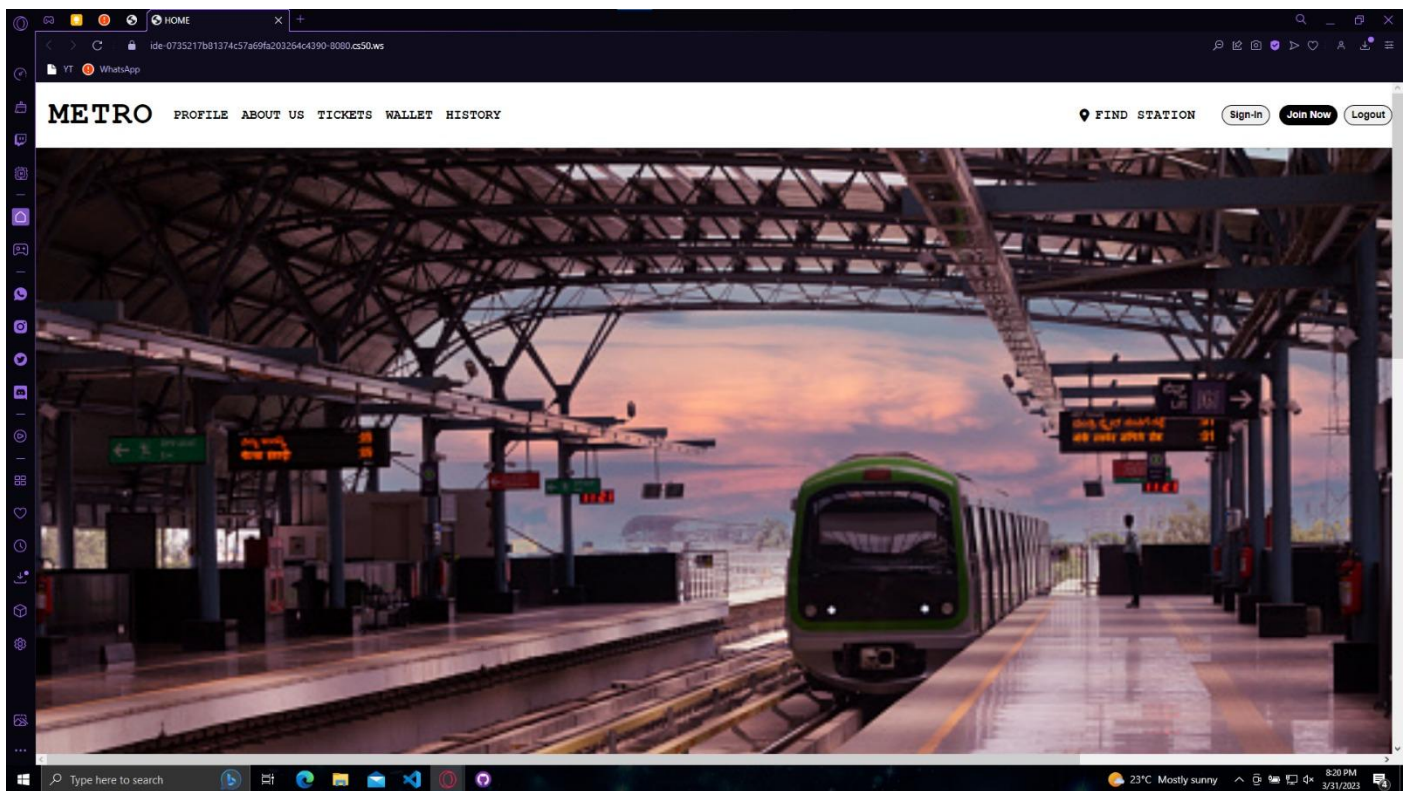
HOME

ide-0735217b81374c57a69fa203264c4390-8080.cs50.ws

YT WhatsApp

METRO PROFILE ABOUT US TICKETS WALLET HISTORY

FIND STATION Sign-In Join Now Logout

Type here to search

23°C Mostly sunny 8:20 PM 3/31/2023